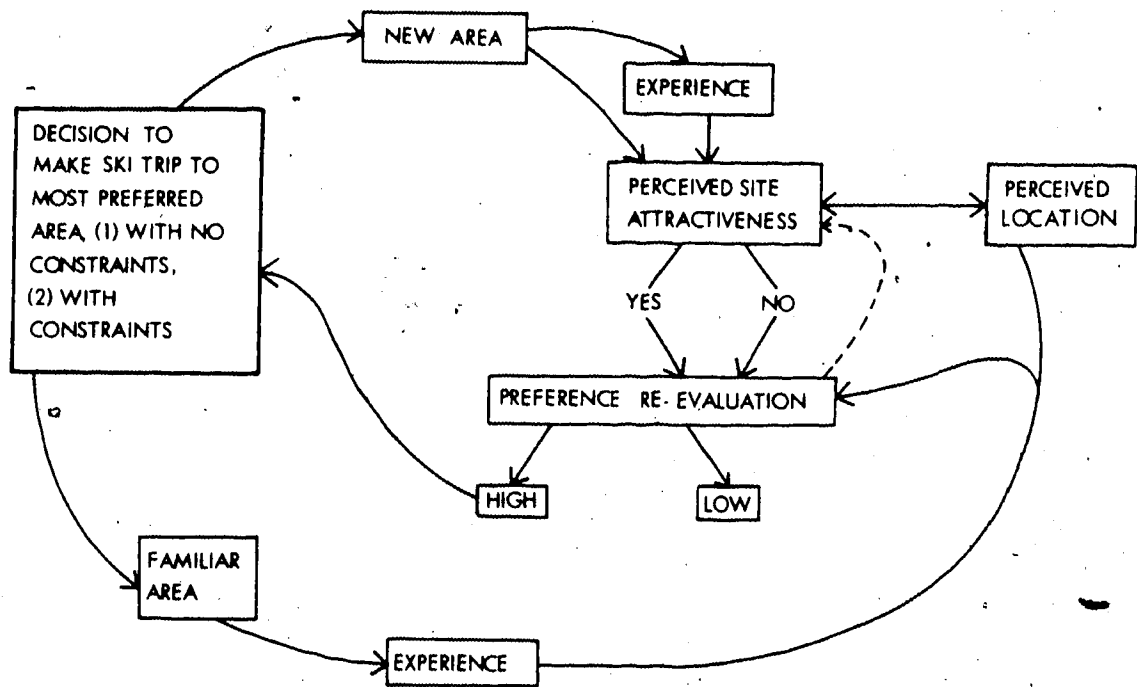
NEW AREA

EXPERIENCE

DECISION TO MAKE SKI TRIP TO MOST PREFERRED AREA, (1) WITH NO CONSTRAINTS, (2) WITH CONSTRAINTS

PERCEIVED SITE ATTRACTIVENESS

PERCEIVED LOCATION

YES

NO

PREFERENCE RE-EVALUATION

HIGH

LOW

FAMILIAR AREA

EXPERIENCE